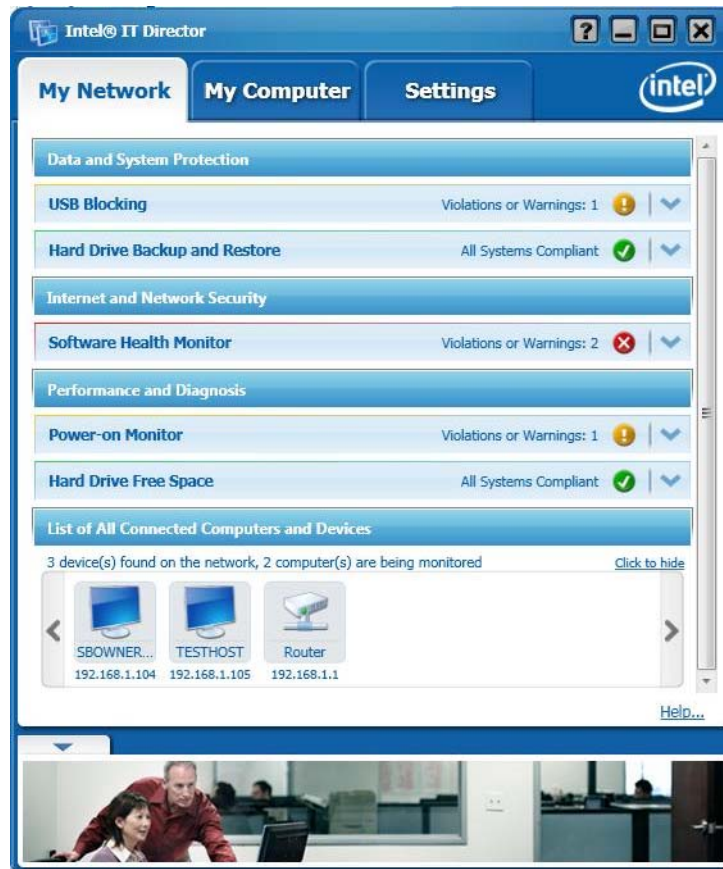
Intel® IT Director

?

My Network
My Computer
Settings
intel

Data and System Protection

USB Blocking
Violations or Warnings: 1

Hard Drive Backup and Restore
All Systems Compliant

Internet and Network Security

Software Health Monitor
Violations or Warnings: 2

Performance and Diagnosis

Power-on Monitor
Violations or Warnings: 1

Hard Drive Free Space
All Systems Compliant

List of All Connected Computers and Devices

3 device(s) found on the network, 2 computer(s) are being monitored
Click to hide

SBOWNER...
192.168.1.104

TESTHOST
192.168.1.105

Router
192.168.1.1

Help...